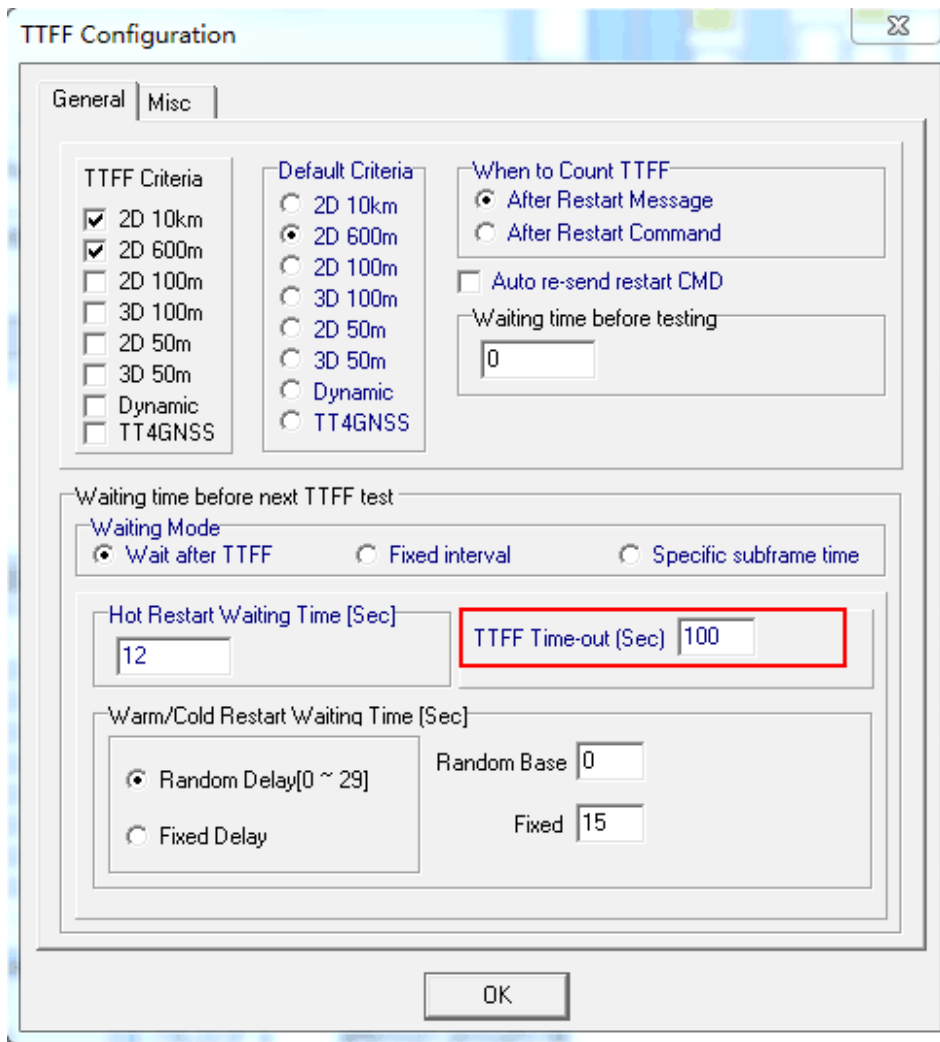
TTFF Configuration

General | Misc

TTFF Criteria
2D 10km
2D 600m
2D 100m
3D 100m
2D 50m
3D 50m
Dynamic
TT4GNSS

Default Criteria
2D 10km
2D 600m
2D 100m
3D 100m
2D 50m
3D 50m
Dynamic
TT4GNSS

When to Count TTFF
After Restart Message
After Restart Command

Auto re-send restart CMD

Waiting time before testing
0

Waiting time before next TTFF test
Waiting Mode
Wait after TTFF
Fixed interval
Specific subframe time

Hot Restart Waiting Time [Sec]
12

TTFF Time-out (Sec) 100

Warm/Cold Restart Waiting Time [Sec]
Random Delay[0 ~ 29]
Fixed Delay
Random Base 0
Fixed 15

OK